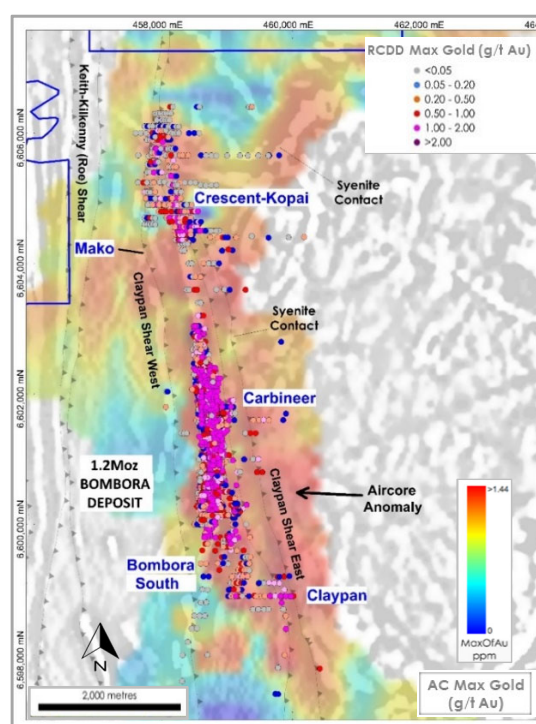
458,000 mE
460,000 mE
462,000 mE
46

RCDD Max Gold (g/t Au)
<0.05
0.05 - 0.20
0.20 - 0.50
0.50 - 1.00
1.00 - 2.00
>2.00

6,606,000 mN
6,604,000 mN
6,602,000 mN
6,600,000 mN
6,598,000 mN

Keith-Kilkenny (Roo) Shear
Crescent-Kopai
Syenite Contact
Mako
Claypan Shear West
Syenite Contact
Carbineer
1.2Moz BOMBORA DEPOSIT
Claypan Shear East
Aircore Anomaly
Bombora South
Claypan

>1.44
0
MaxOfAu ppm

N
2,000 metres

AC Max Gold (g/t Au)